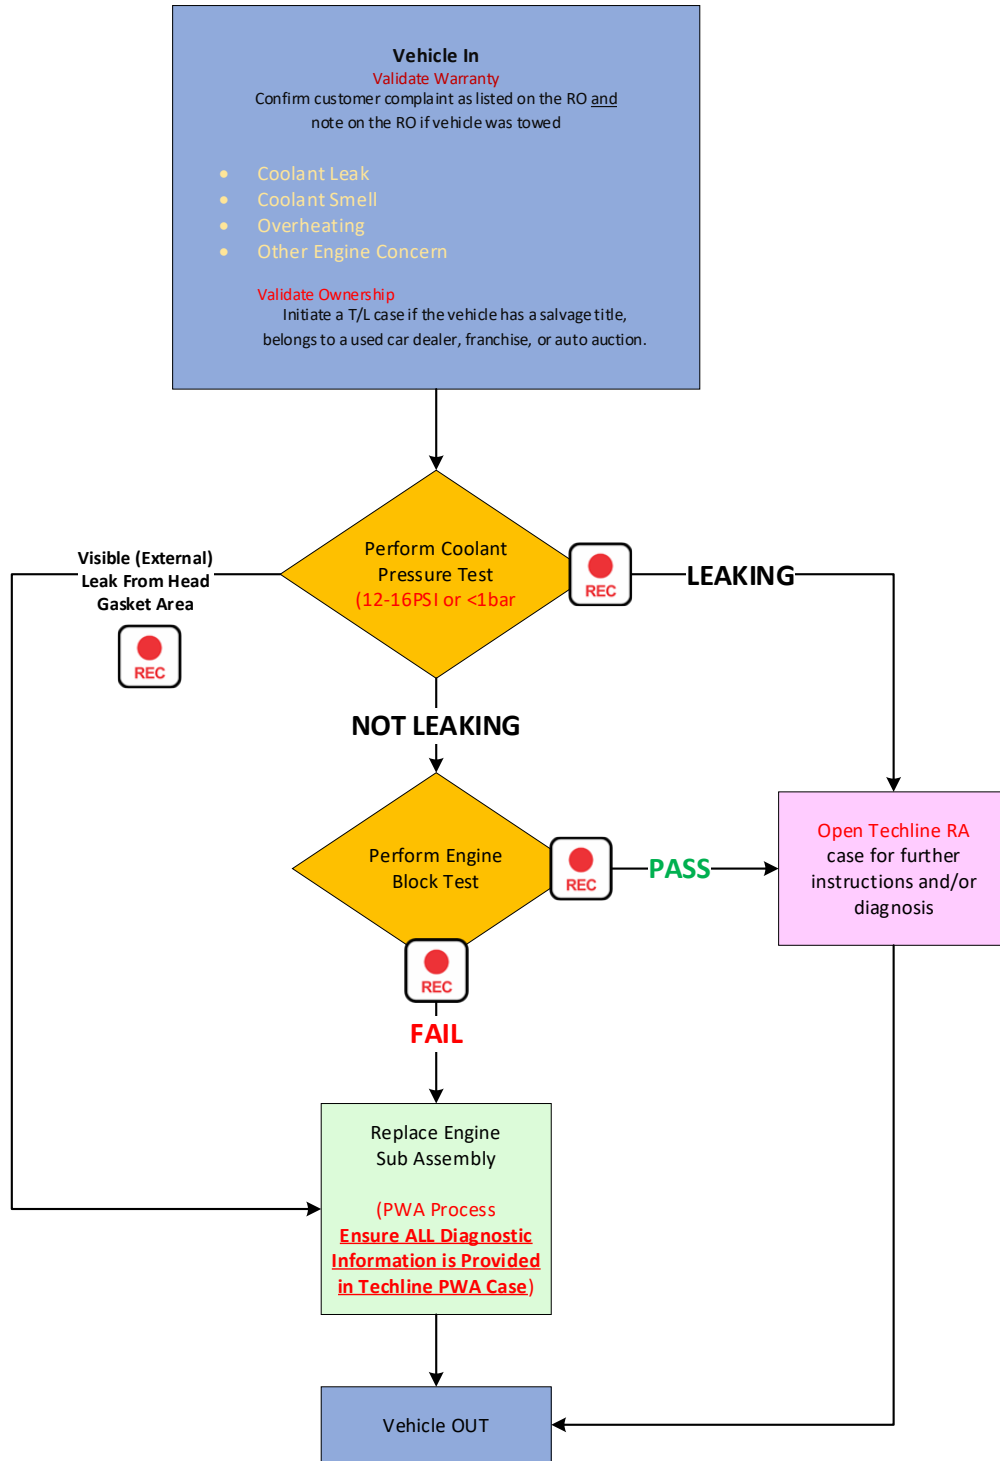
Vehicle In
Validate Warranty
Confirm customer complaint as listed on the RO and note on the RO if vehicle was towed

- Coolant Leak
- Coolant Smell
- Overheating
- Other Engine Concern

Validate Ownership
Initiate a T/L case if the vehicle has a salvage title, belongs to a used car dealer, franchise, or auto auction.

Visible (External) Leak From Head Gasket Area

REC

Perform Coolant Pressure Test (12-16PSI or <1bar

REC

LEAKING

NOT LEAKING

Perform Engine Block Test

REC

PASS

Open Techline RA case for further instructions and/or diagnosis

REC

FAIL

Replace Engine Sub Assembly

(PWA Process Ensure ALL Diagnostic Information is Provided in Techline PWA Case)

Vehicle OUT